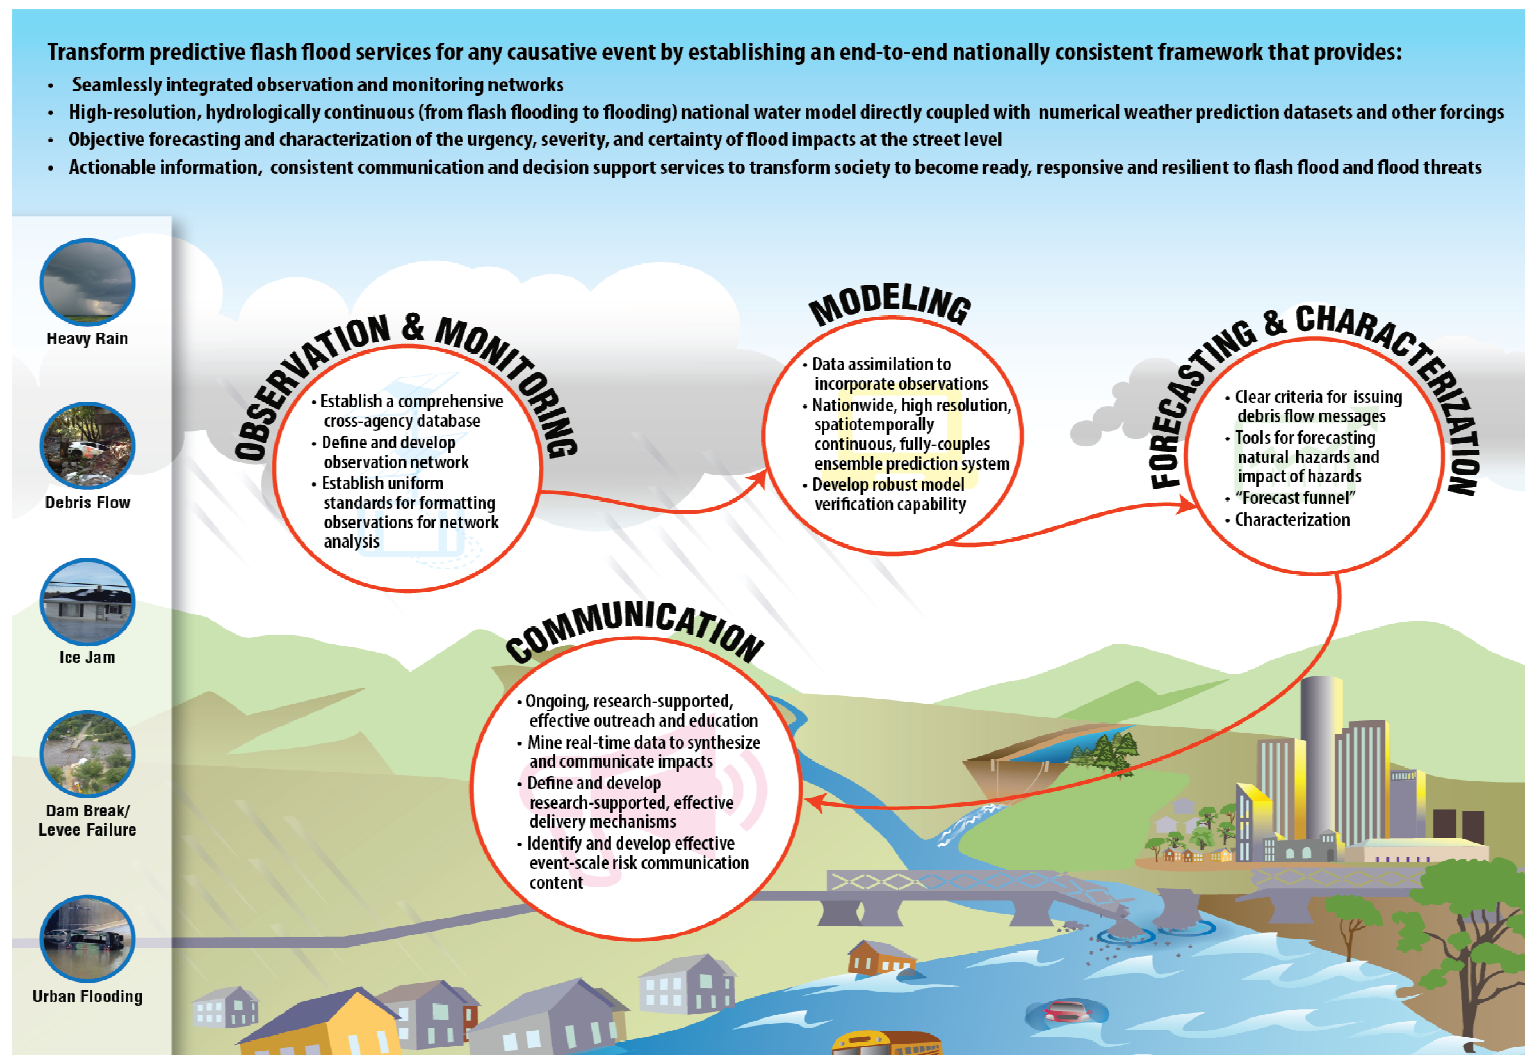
Transform predictive flash flood services for any causative event by establishing an end-to-end nationally consistent framework that provides:

- Seamlessly integrated observation and monitoring networks
- High-resolution, hydrologically continuous (from flash flooding to flooding) national water model directly coupled with numerical weather prediction datasets and other forcings
- Objective forecasting and characterization of the urgency, severity, and certainty of flood impacts at the street level
- Actionable information, consistent communication and decision support services to transform society to become ready, responsive and resilient to flash flood and flood threats

Heavy Rain

Debris Flow

Ice Jam

Dam Break/ Levee Failure

Urban Flooding

OBSERVATION & MONITORING

- Establish a comprehensive cross-agency database
- Define and develop observation network
- Establish uniform standards for formatting observations for network analysis

MODELING

- Data assimilation to incorporate observations
- Nationwide, high resolution, spatiotemporally continuous, fully-couples ensemble prediction system
- Develop robust model verification capability

FORECASTING & CHARACTERIZATION

- Clear criteria for issuing debris flow messages
- Tools for forecasting natural hazards and impact of hazards
- "Forecast funnel"
- Characterization

COMMUNICATION

- Ongoing, research-supported, effective outreach and education
- Mine real-time data to synthesize and communicate impacts
- Define and develop research-supported, effective delivery mechanisms
- Identify and develop effective event-scale risk communication content